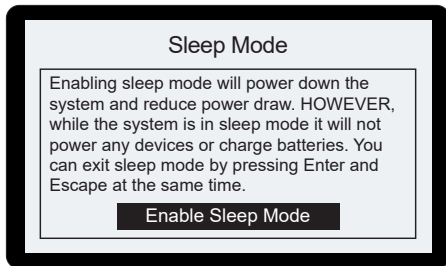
Sleep Mode

Enabling sleep mode will power down the system and reduce power draw. HOWEVER, while the system is in sleep mode it will not power any devices or charge batteries. You can exit sleep mode by pressing Enter and Escape at the same time.

Enable Sleep Mode